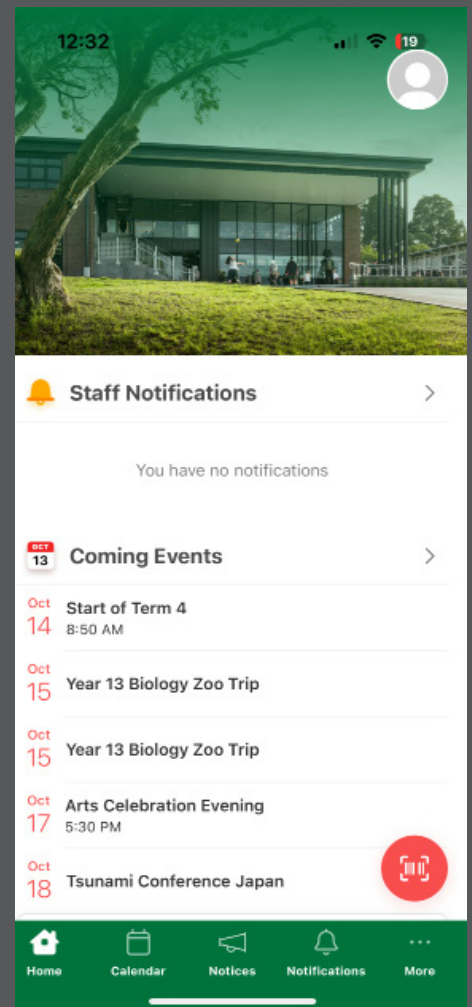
12:32 19

Staff Notifications

You have no notifications

OCT 13 Coming Events

Oct 14 Start of Term 4
8:50 AM

Oct 15 Year 13 Biology Zoo Trip

Oct 15 Year 13 Biology Zoo Trip

Oct 17 Arts Celebration Evening
5:30 PM

Oct 18 Tsunami Conference Japan

Home Calendar Notices Notifications More